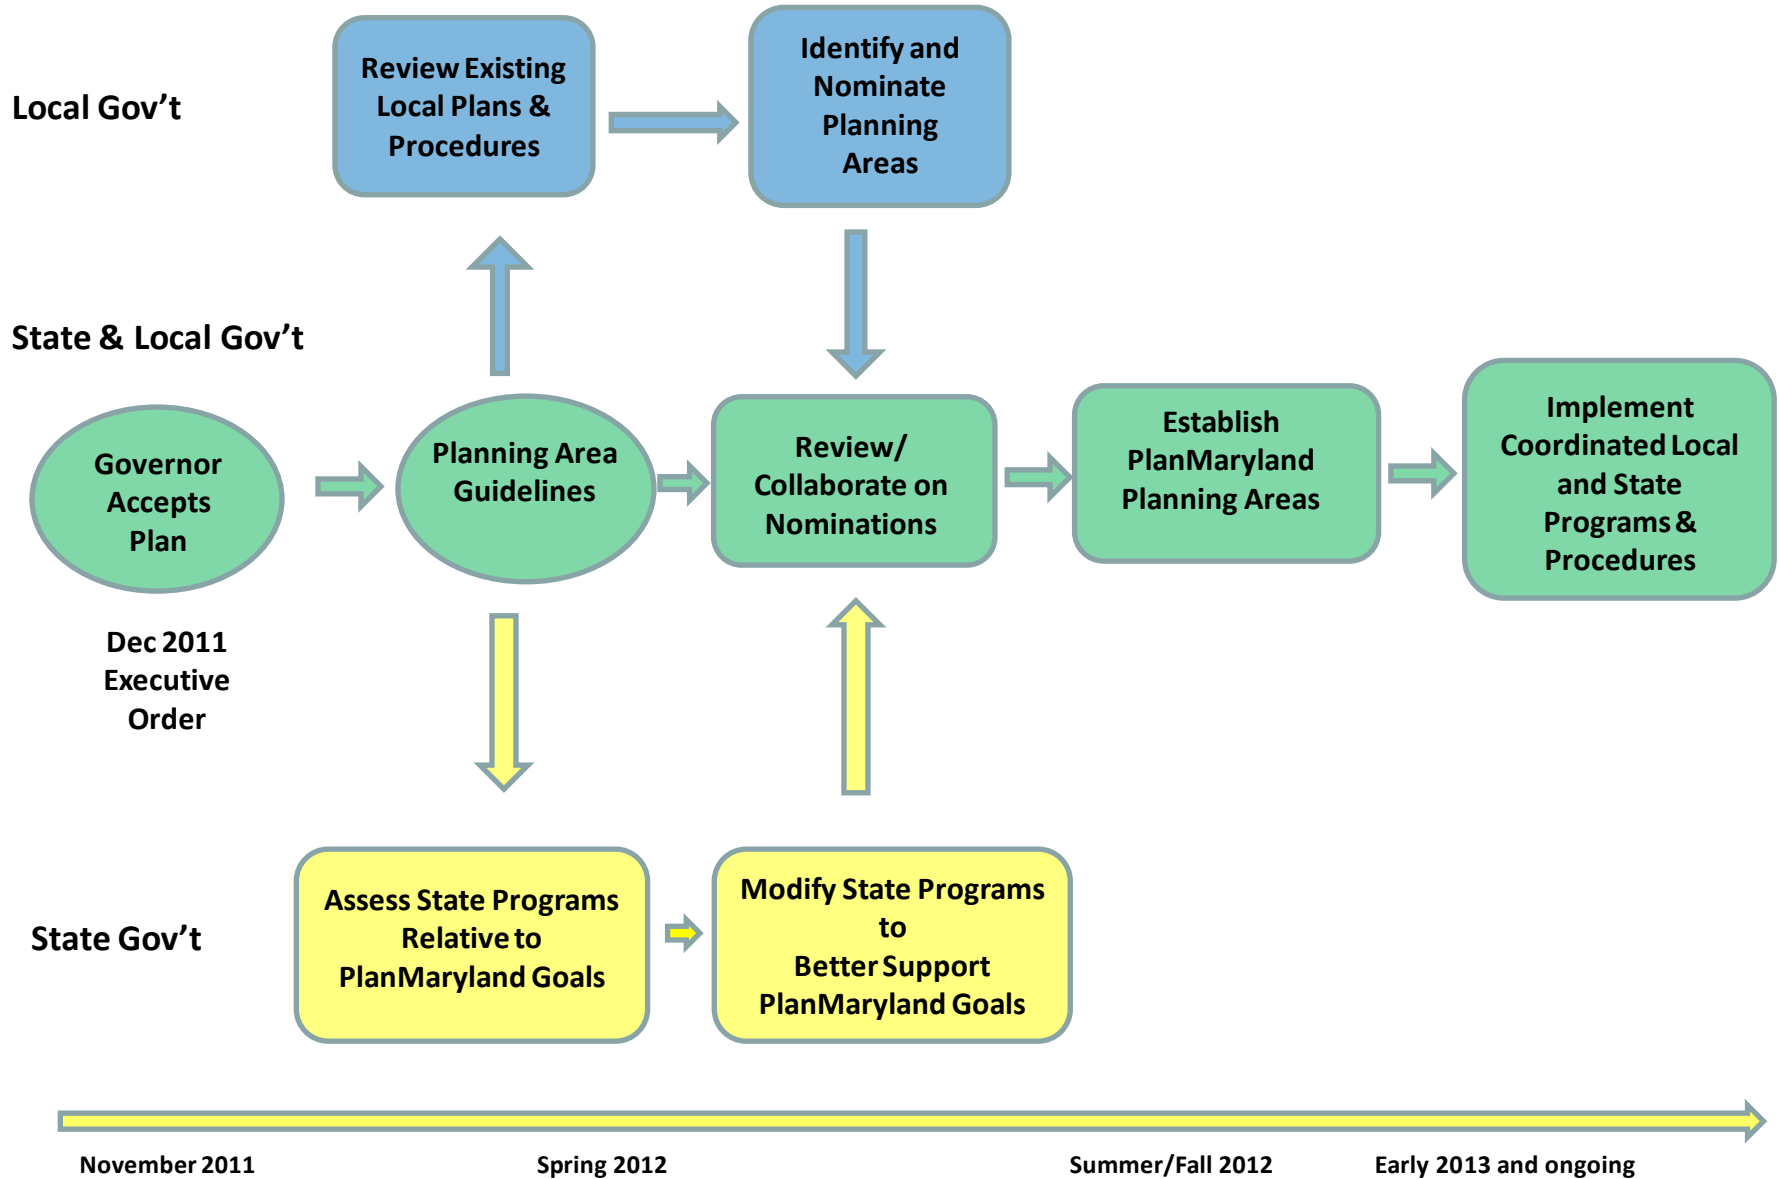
Local Gov’t

Review Existing Local Plans & Procedures

Identify and Nominate Planning Areas

State & Local Gov’t

Governor Accepts Plan

Planning Area Guidelines

Review/ Collaborate on Nominations

Establish PlanMaryland Planning Areas

Implement Coordinated Local and State Programs & Procedures

Dec 2011 Executive Order

State Gov’t

Assess State Programs Relative to PlanMaryland Goals

Modify State Programs to Better Support PlanMaryland Goals

November 2011

Spring 2012

Summer/Fall 2012

Early 2013 and ongoing